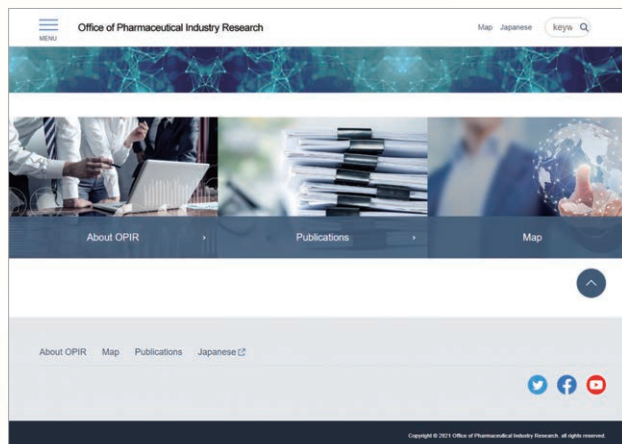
MENU

Office of Pharmaceutical Industry Research

Map Japanese keyw

About OPIR

Publications

Map

About OPIR Map Publications Japanese

Copyright © 2021 Office of Pharmaceutical Industry Research. all rights reserved.